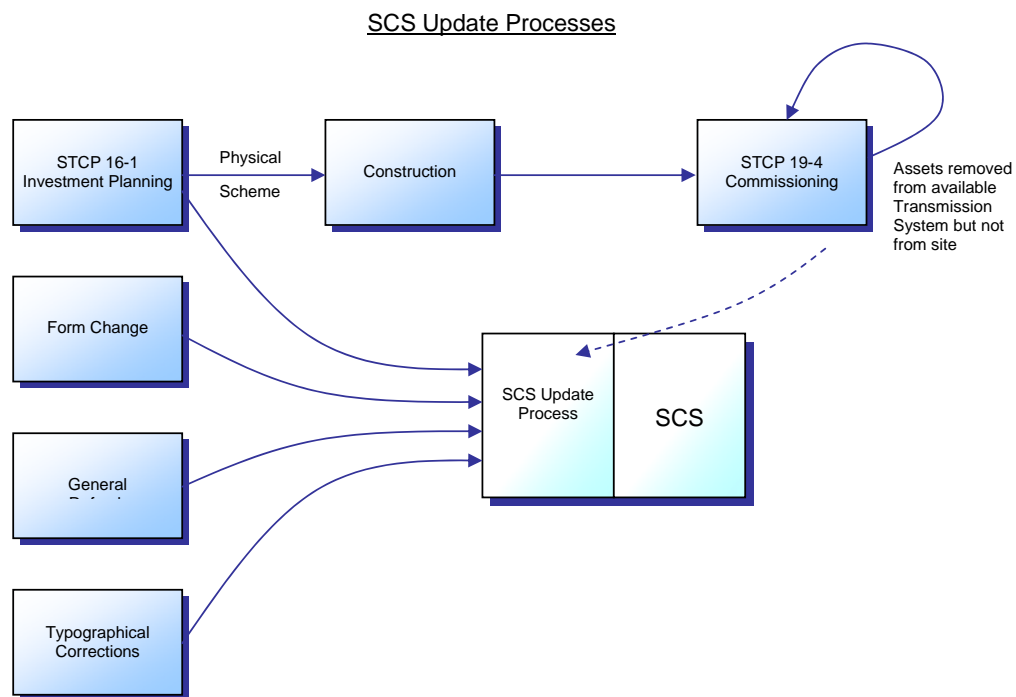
SCS Update Processes

STCP 16-1 Investment Planning

Physical

Scheme

Construction

STCP 19-4 Commissioning

Assets removed from available Transmission System but not from site

Form Change

SCS Update Process

SCS

General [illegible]

Typographical Corrections